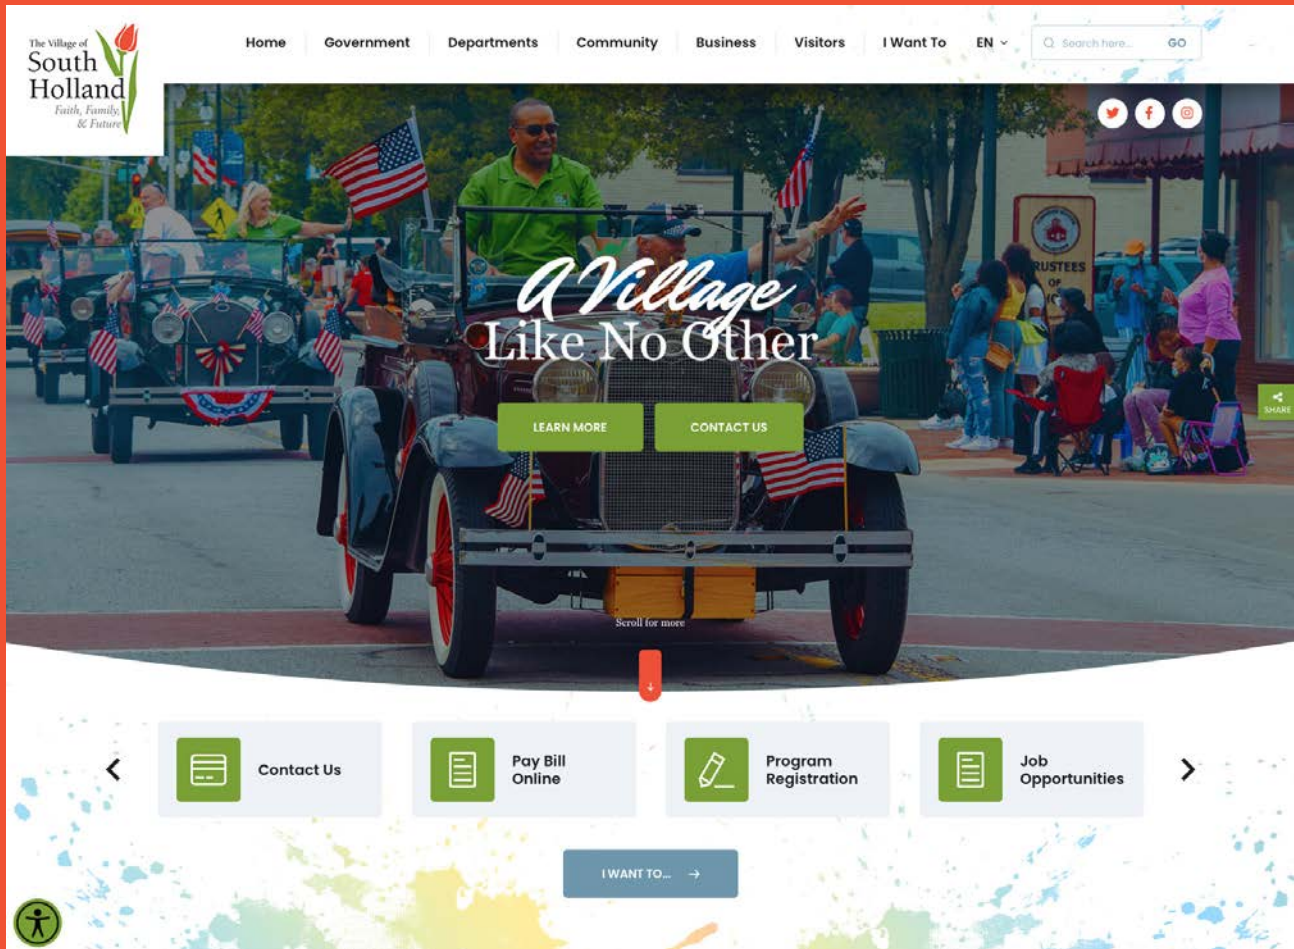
The Village of
South Holland
Faith, Family, & Future

Home | Government | Departments | Community | Business | Visitors | I Want To | EN

Search here... GO

A Village
Like No Other

LEARN MORE
CONTACT US

RUSTEES

SHARE

Scroll for more

Contact Us
Pay Bill Online
Program Registration
Job Opportunities

I WANT TO...